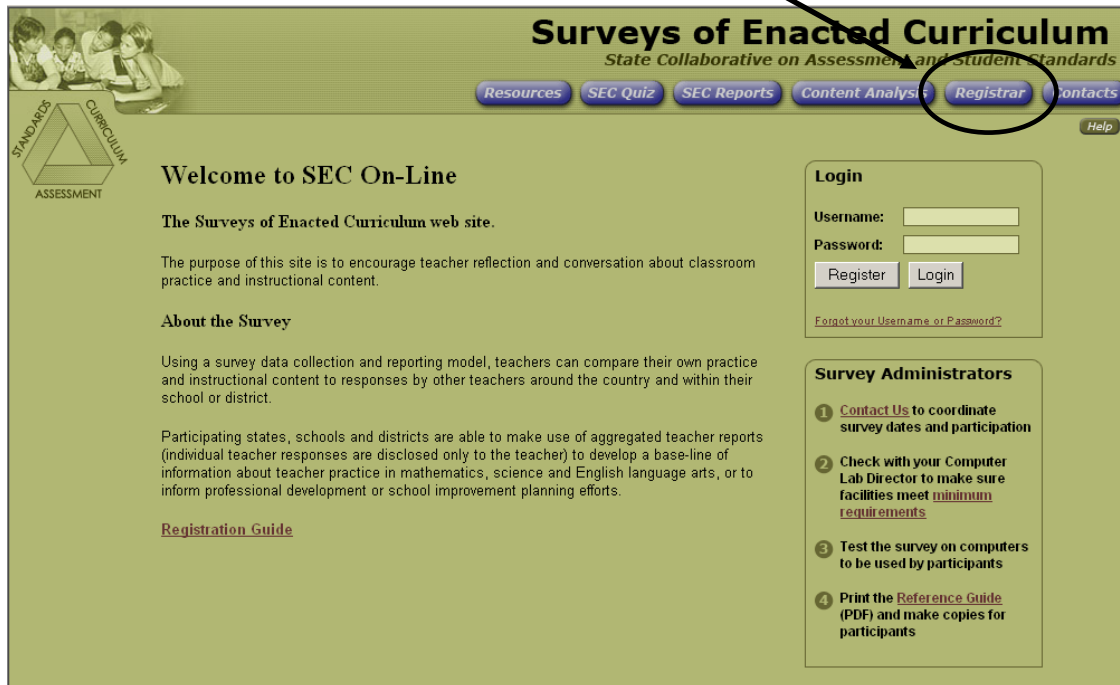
Surveys of Enacted Curriculum
State Collaborative on Assessment and Student Standards

Resources SEC Quiz SEC Reports Content Analysis Registrar Contacts

Help

STANDARDS CURRICULUM ASSESSMENT

Welcome to SEC On-Line

The Surveys of Enacted Curriculum web site.

The purpose of this site is to encourage teacher reflection and conversation about classroom practice and instructional content.

About the Survey

Using a survey data collection and reporting model, teachers can compare their own practice and instructional content to responses by other teachers around the country and within their school or district.

Participating states, schools and districts are able to make use of aggregated teacher reports (individual teacher responses are disclosed only to the teacher) to develop a base-line of information about teacher practice in mathematics, science and English language arts, or to inform professional development or school improvement planning efforts.

Registration Guide

Login

Username:

Password:

Register Login

Forgot your Username or Password?

Survey Administrators

1 Contact Us to coordinate survey dates and participation

2 Check with your Computer Lab Director to make sure facilities meet minimum requirements

3 Test the survey on computers to be used by participants

4 Print the Reference Guide (PDF) and make copies for participants